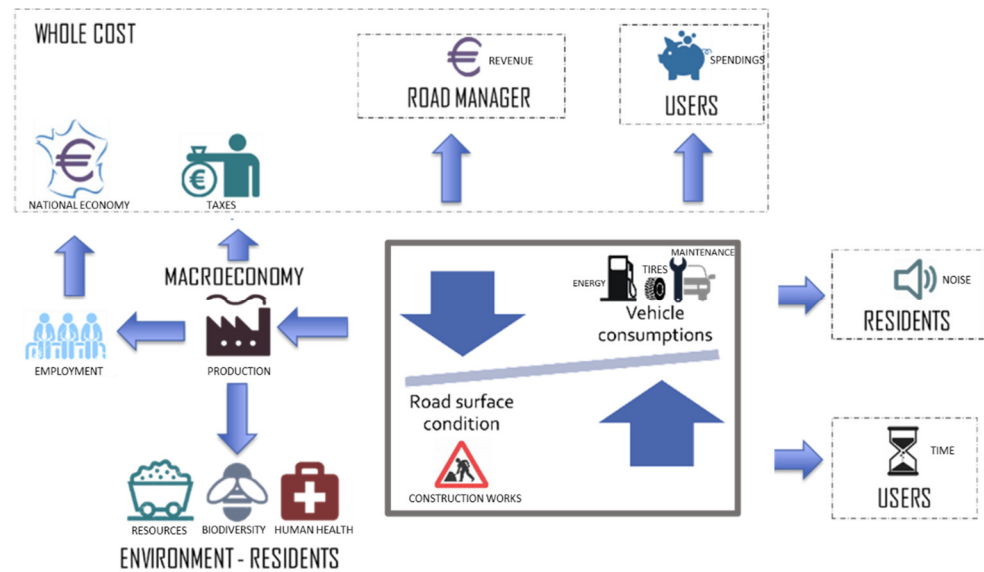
WHOLE COST

REVENUE
ROAD MANAGER

SPENDINGS
USERS

NATIONAL ECONOMY

TAXES

MACROECONOMY

EMPLOYMENT

PRODUCTION

RESOURCES BIODIVERSITY HUMAN HEALTH

ENVIRONMENT - RESIDENTS

ENERGY TIRES MAINTENANCE
Vehicle consumptions

Road surface condition

CONSTRUCTION WORKS

NOISE
RESIDENTS

TIME
USERS